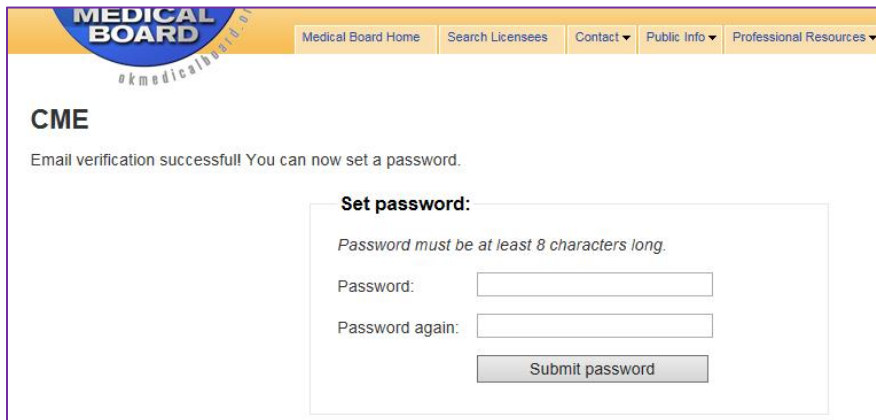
MEDICAL BOARD
okmedicalboard.or

Medical Board Home
Search Licensees
Contact ▾
Public Info ▾
Professional Resources ▾

CME

Email verification successful! You can now set a password.

Set password:

Password must be at least 8 characters long.

Password:

Password again:

Submit password